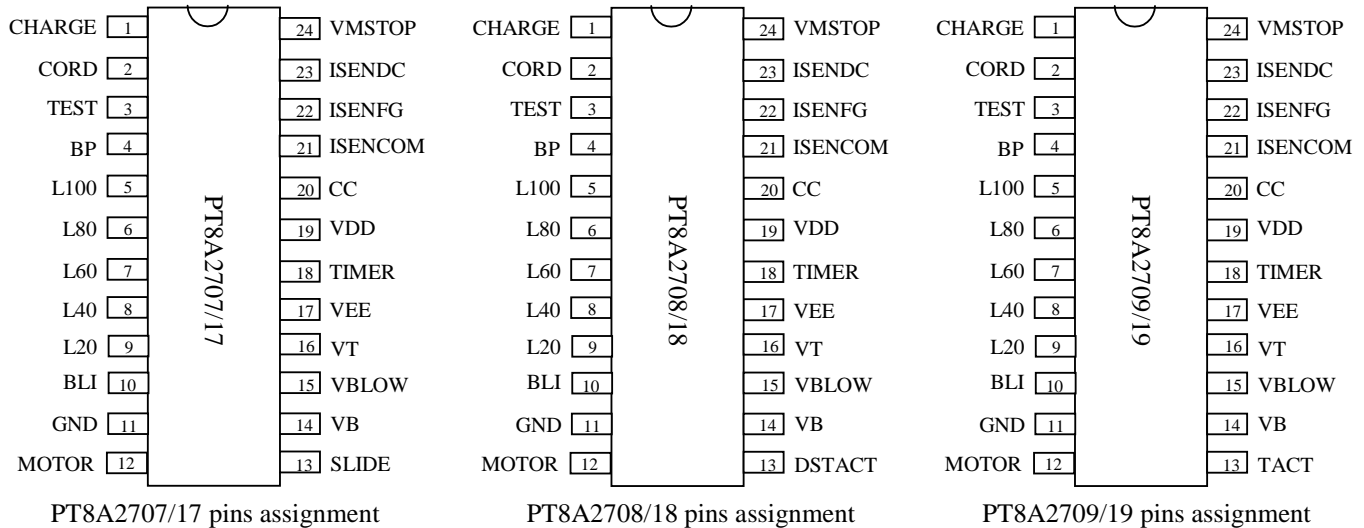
CHARGE 1
CORD 2
TEST 3
BP 4
L100 5
L80 6
L60 7
L40 8
L20 9
BLI 10
GND 11
MOTOR 12
PT8A2707/17
24 VMSTOP
23 ISENDC
22 ISENFG
21 ISENCOM
20 CC
19 VDD
18 TIMER
17 VEE
16 VT
15 VBLOW
14 VB
13 SLIDE

PT8A2707/17 pins assignment

CHARGE 1
CORD 2
TEST 3
BP 4
L100 5
L80 6
L60 7
L40 8
L20 9
BLI 10
GND 11
MOTOR 12
PT8A2708/18
24 VMSTOP
23 ISENDC
22 ISENFG
21 ISENCOM
20 CC
19 VDD
18 TIMER
17 VEE
16 VT
15 VBLOW
14 VB
13 DSTACT

PT8A2708/18 pins assignment

CHARGE 1
CORD 2
TEST 3
BP 4
L100 5
L80 6
L60 7
L40 8
L20 9
BLI 10
GND 11
MOTOR 12
PT8A2709/19
24 VMSTOP
23 ISENDC
22 ISENFG
21 ISENCOM
20 CC
19 VDD
18 TIMER
17 VEE
16 VT
15 VBLOW
14 VB
13 TACT

PT8A2709/19 pins assignment